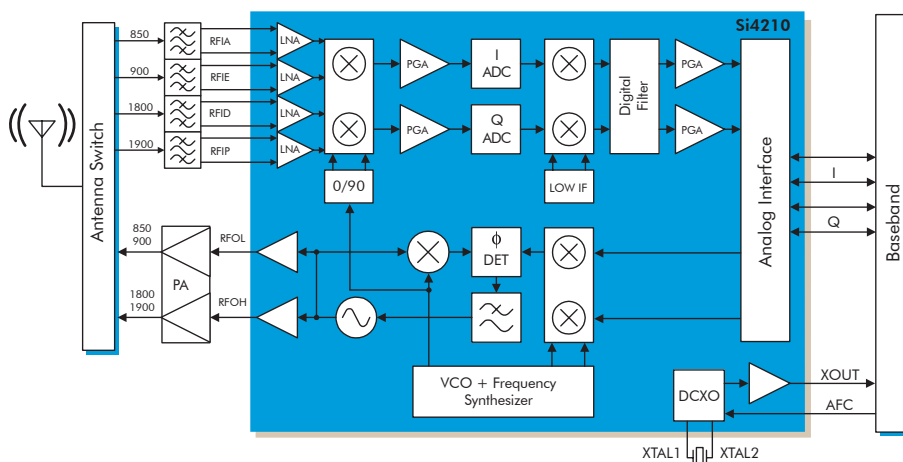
Si4210

Antenna Switch

850
900
1800
1900

RFIA
RFIE
RFID
RFIP

LNA
LNA
LNA
LNA

PGA
PGA

I
ADC

Q
ADC

Digital Filter

PGA
PGA

0/90

LOW IF

Analog Interface

I
Q

Baseband

850
900
1800
1900

PA

RFOL
RFOH

$\phi$
DET

VCO + Frequency Synthesizer

DCXO

XOUT
AFC

XTAL1
XTAL2